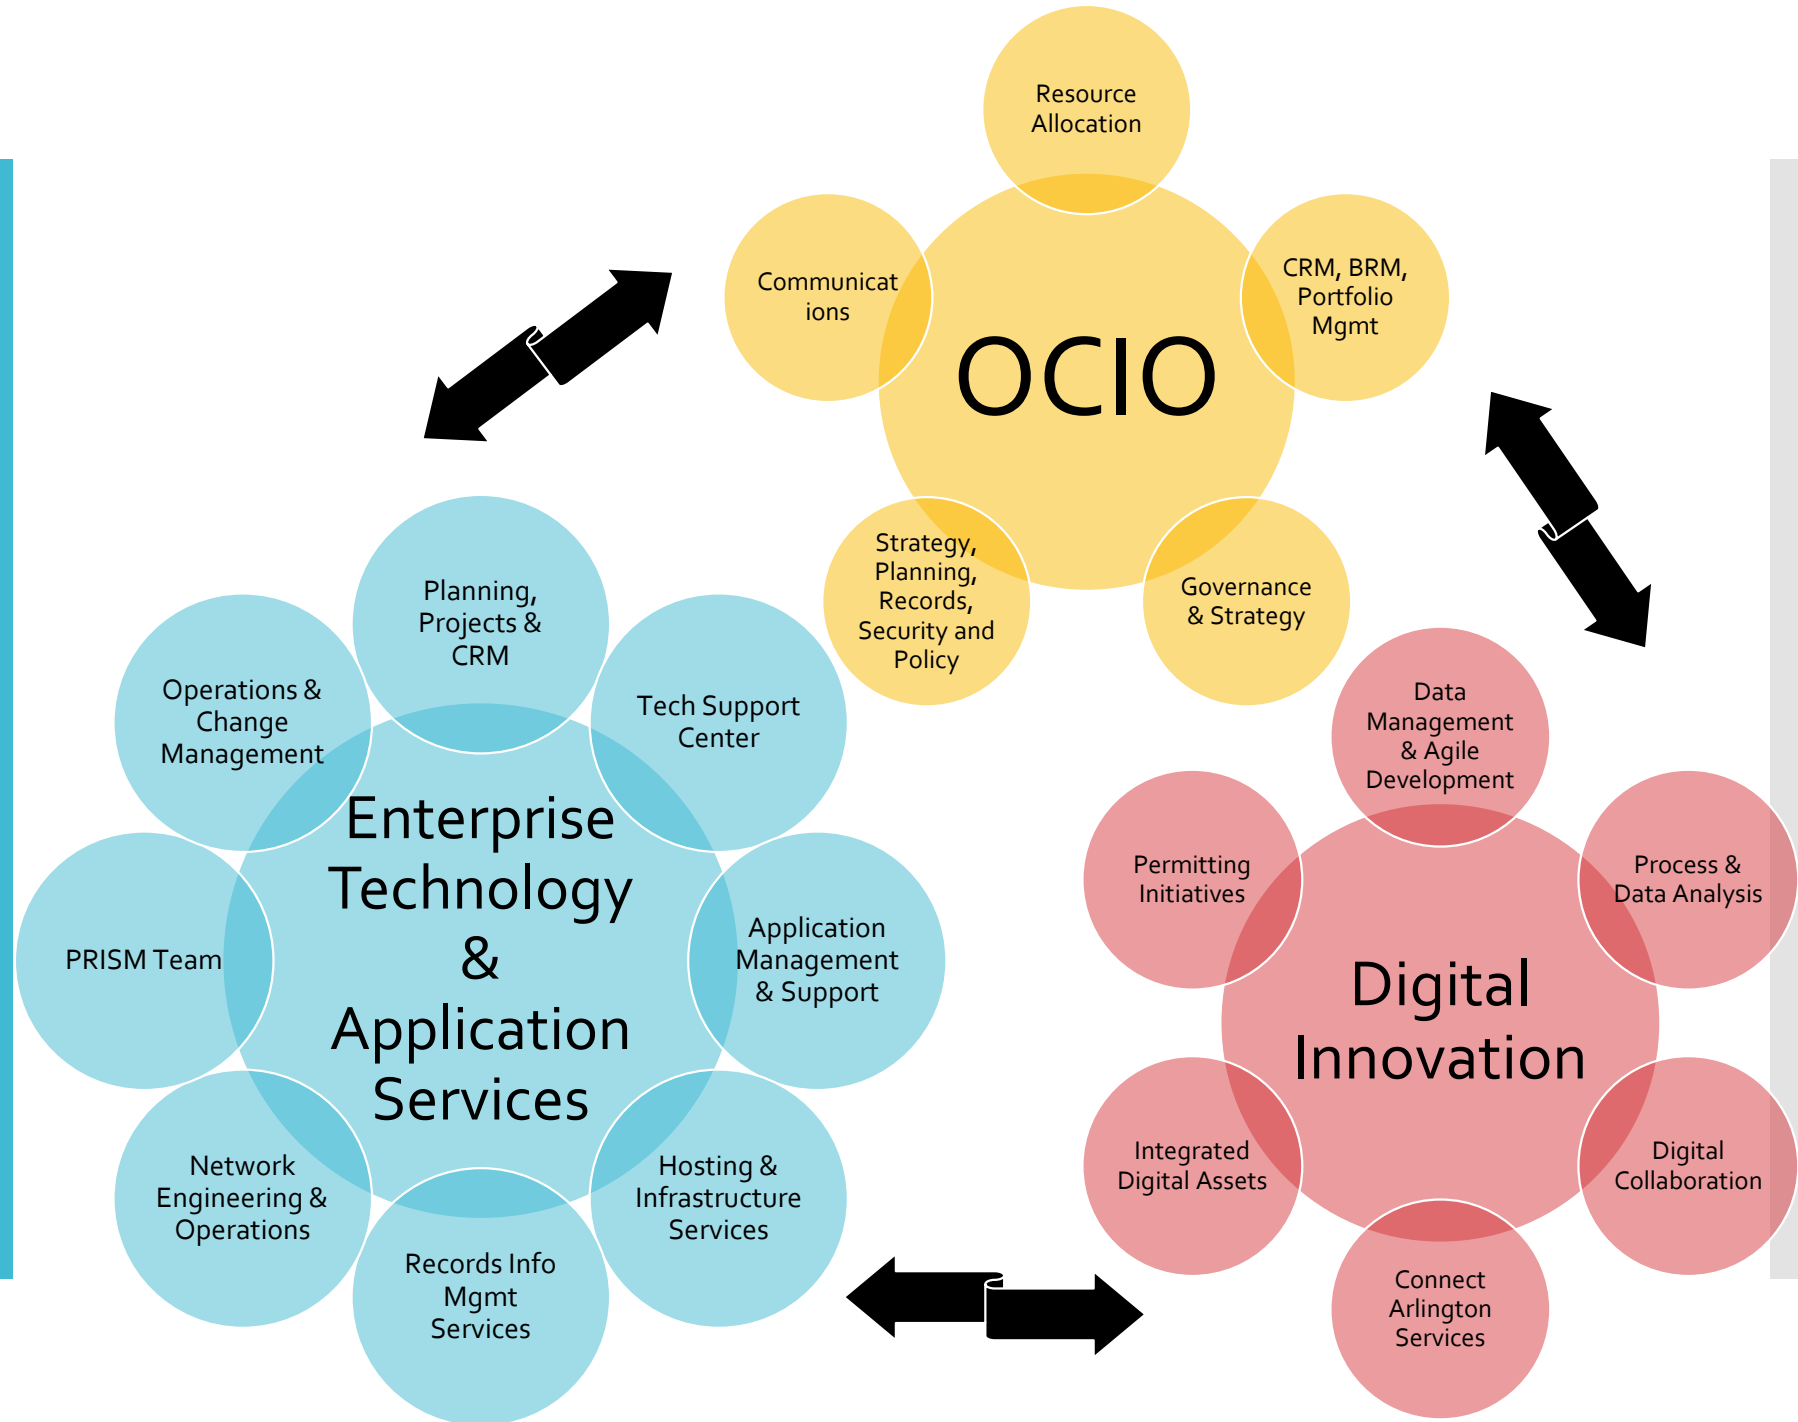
Resource Allocation

Communications

CRM, BRM, Portfolio Mgmt

OCIO

Strategy, Planning, Records, Security and Policy

Governance & Strategy

Planning, Projects & CRM

Operations & Change Management

Tech Support Center

Enterprise Technology & Application Services

PRISM Team

Application Management & Support

Network Engineering & Operations

Hosting & Infrastructure Services

Records Info Mgmt Services

Data Management & Agile Development

Permitting Initiatives

Process & Data Analysis

Digital Innovation

Integrated Digital Assets

Digital Collaboration

Connect Arlington Services